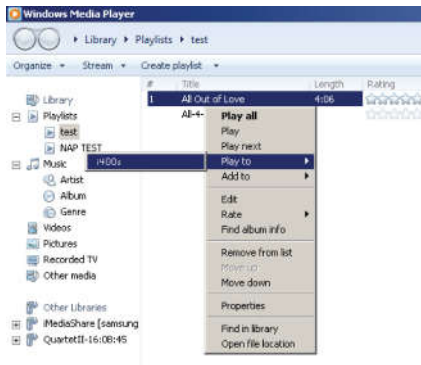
Windows Media Player

Library ▸ Playlists ▸ test

Organize ▾ Stream ▾ Create playlist ▾

| # | Title | Length | Rating |
|---|---|---|---|
| 1 | All Out of Love | 4:06 | |
| | All-4- | | |

Library
Playlists
test
NAP TEST
Music
Artist
Album
Genre
Videos
Pictures
Recorded TV
Other media

Other Libraries
iMediaShare [samsung
QuartetII-16:08:45

i400s

Play all
Play
Play next
Play to
Add to
Edit
Rate
Find album info
Remove from list
Move up
Move down
Properties
Find in library
Open file location